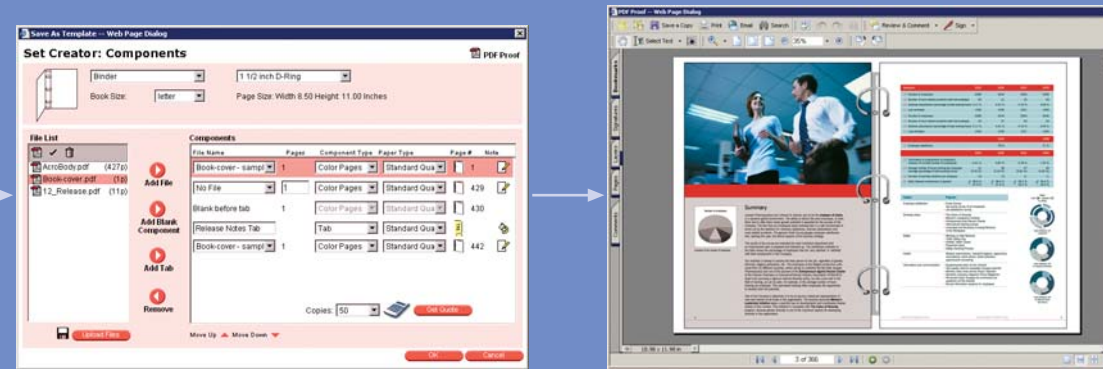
Save As Template -- Web Page Dialog

Set Creator: Components

PDF Proof

Binder

1 1/2 inch D-Ring

Book Size: letter

Page Size: Width 8.50 Height 11.00 Inches

File List

AcroBody.pdf (427p)

Book-cover.pdf (1p)

12_Release.pdf (11p)

Add File

Add Blank Component

Add Tab

Remove

Components

| File Name | Pages | Component Type | Paper Type | Page # | Note |
|---|---|---|---|---|---|
| Book-cover - sampl | 1 | Color Pages | Standard Qua | 1 | |
| No File | 1 | Color Pages | Standard Qua | 429 | |
| Blank before tab | | Color Pages | Standard Qua | 430 | |
| Release Notes Tab | | Tab | Standard Qua | | |
| Book-cover - sampl | 1 | Color Pages | Standard Qua | 442 | |

Copies: 50

Get Quote

Upload Files

Move Up

Move Down

OK

Cancel

PDF Proof -- Web Page Dialog

Save a Copy

Print

Email

Search

Review & Comment

Sign

Select Text

35%

Bookmarks

Signatures

Layers

Pages

Comments

Summary

3 of 366